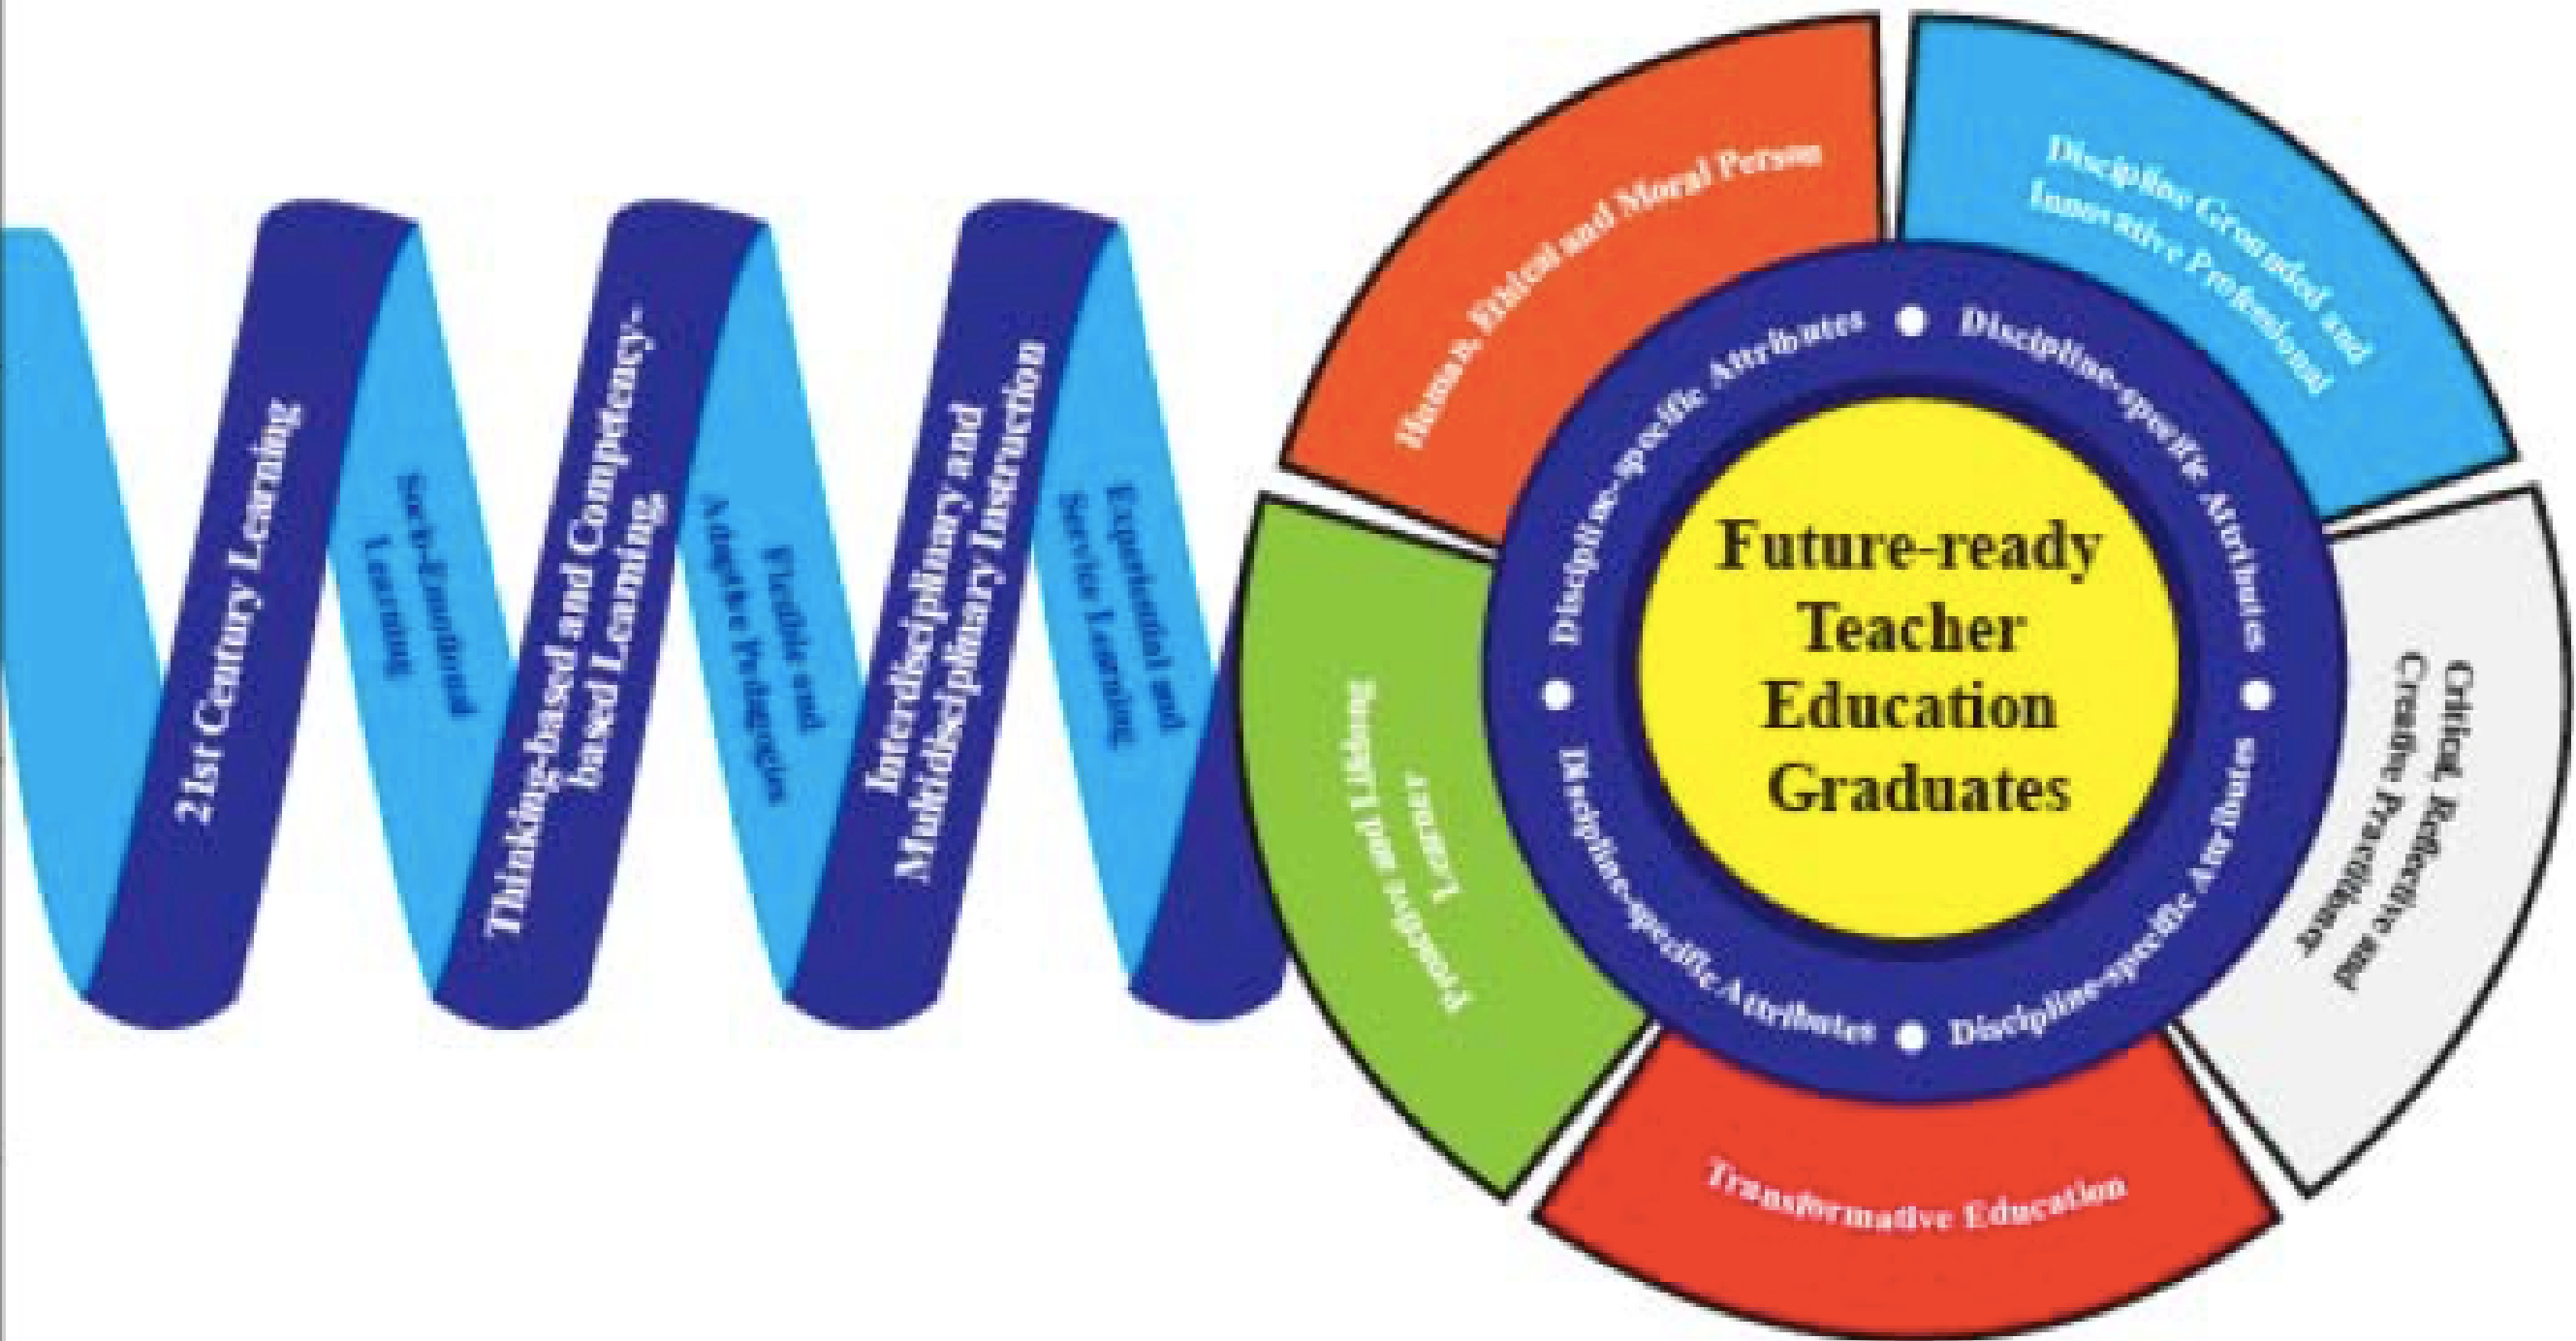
21st Century Learning

Socio-Emotional Learning

Thinking-based and Competency-based Learning

Flexible and Adaptive Pedagogies

Interdisciplinary and Multidisciplinary Instruction

Experiential and Service Learning

Humane, Ethical and Moral Person

Discipline Grounded and Innovative Professional

Critical, Reflective and Creative Practitioner

Transformative Education

Proactive and Lifelong Learner

Discipline-specific Attributes • Discipline-specific Attributes • Discipline-specific Attributes • Discipline-specific Attributes •

Future-ready Teacher Education Graduates